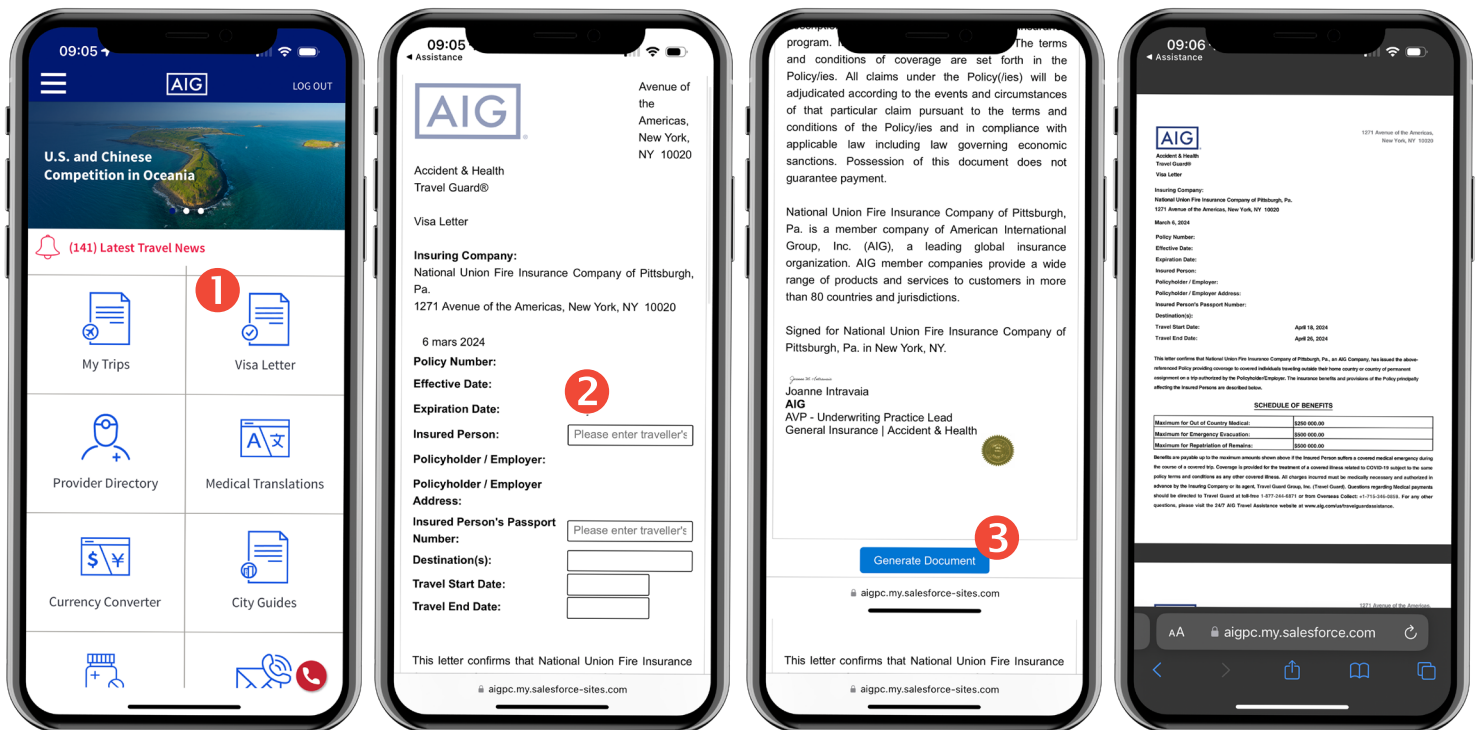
09:05

AIG

LOG OUT

U.S. and Chinese Competition in Oceania

(141) Latest Travel News

1

My Trips

Visa Letter

Provider Directory

Medical Translations

Currency Converter

City Guides

09:05
◂ Assistance

AIG

Avenue of the Americas, New York, NY 10020

Accident & Health
Travel Guard®

Visa Letter

Insuring Company:
National Union Fire Insurance Company of Pittsburgh, Pa.
1271 Avenue of the Americas, New York, NY 10020

6 mars 2024

Policy Number:

Effective Date:

Expiration Date:

2

Insured Person: Please enter traveller's

Policyholder / Employer:

Policyholder / Employer Address:

Insured Person's Passport Number: Please enter traveller's

Destination(s):

Travel Start Date:

Travel End Date:

This letter confirms that National Union Fire Insurance

aigpc.my.salesforce-sites.com

program. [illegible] The terms and conditions of coverage are set forth in the Policy/ies. All claims under the Policy(/ies) will be adjudicated according to the events and circumstances of that particular claim pursuant to the terms and conditions of the Policy/ies and in compliance with applicable law including law governing economic sanctions. Possession of this document does not guarantee payment.

National Union Fire Insurance Company of Pittsburgh, Pa. is a member company of American International Group, Inc. (AIG), a leading global insurance organization. AIG member companies provide a wide range of products and services to customers in more than 80 countries and jurisdictions.

Signed for National Union Fire Insurance Company of Pittsburgh, Pa. in New York, NY.

Joanne Intravaia
AIG
AVP - Underwriting Practice Lead
General Insurance | Accident & Health

3

Generate Document

aigpc.my.salesforce-sites.com

This letter confirms that National Union Fire Insurance

09:06
◂ Assistance

AIG

1271 Avenue of the Americas, New York, NY 10020

Accident & Health
Travel Guard®
Visa Letter

Insuring Company:
National Union Fire Insurance Company of Pittsburgh, Pa.
1271 Avenue of the Americas, New York, NY 10020

March 6, 2024

Policy Number:
Effective Date:
Expiration Date:
Insured Person:
Policyholder / Employer:
Policyholder / Employer Address:
Insured Person's Passport Number:
Destination(s):
Travel Start Date: April 18, 2024
Travel End Date: April 26, 2024

This letter confirms that National Union Fire Insurance Company of Pittsburgh, Pa., an AIG Company, has issued the above-referenced Policy providing coverage to covered individuals traveling outside their home country or country of permanent assignment on a trip authorized by the Policyholder/Employer. The insurance benefits and provisions of the Policy principally affecting the Insured Persons are described below.

SCHEDULE OF BENEFITS

| | |
|---|---|
| Maximum for Out of Country Medical: | $250 000.00 |
| Maximum for Emergency Evacuation: | $500 000.00 |
| Maximum for Repatriation of Remains: | $500 000.00 |

Benefits are payable up to the maximum amounts shown above if the Insured Person suffers a covered medical emergency during the course of a covered trip. Coverage is provided for the treatment of a covered illness related to COVID-19 subject to the same policy terms and conditions as any other covered illness. All charges incurred must be medically necessary and authorized in advance by the Insuring Company or its agent, Travel Guard Group, Inc. (Travel Guard). Questions regarding Medical payments should be directed to Travel Guard at toll-free 1-877-249-5871 or from Overseas Collect: +1-715-346-0858. For any other questions, please visit the 24/7 AIG Travel Assistance website at www.aig.com/us/travelguardassistance.

1271 Avenue of the Americas

AA aigpc.my.salesforce.com